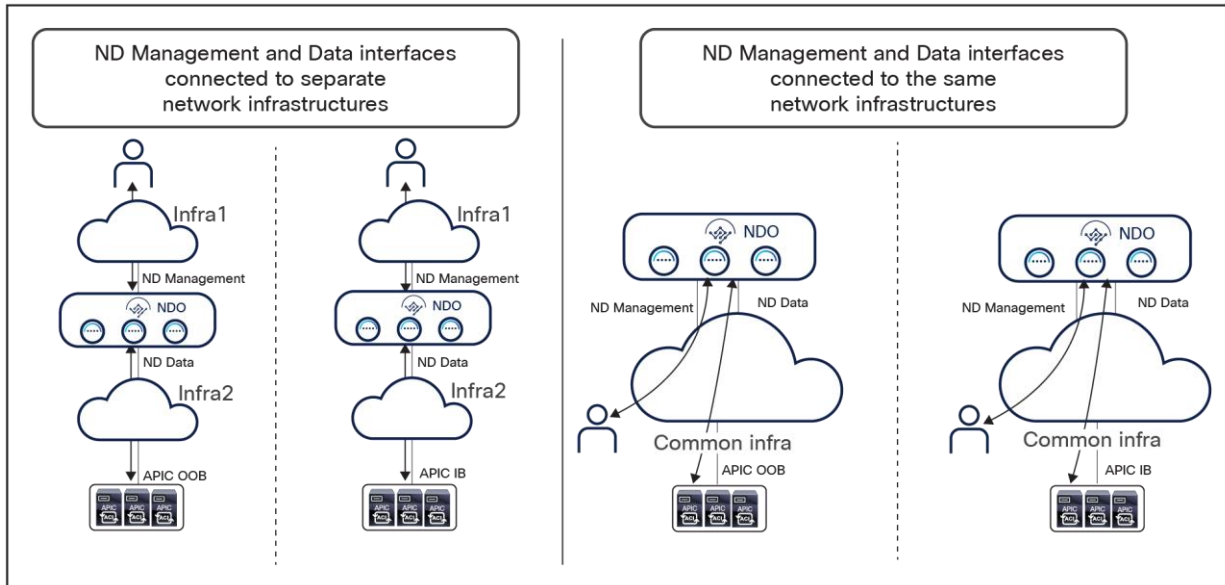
ND Management and Data interfaces connected to separate network infrastructures

ND Management and Data interfaces connected to the same network infrastructures

Infra1

ND Management

NDO

ND Data

Infra2

APIC OOB

APIC APIC APIC

Infra1

ND Management

NDO

ND Data

Infra2

APIC IB

APIC APIC APIC

NDO

ND Management

ND Data

Common infra

APIC OOB

APIC APIC APIC

NDO

ND Management

ND Data

Common infra

APIC IB

APIC APIC APIC